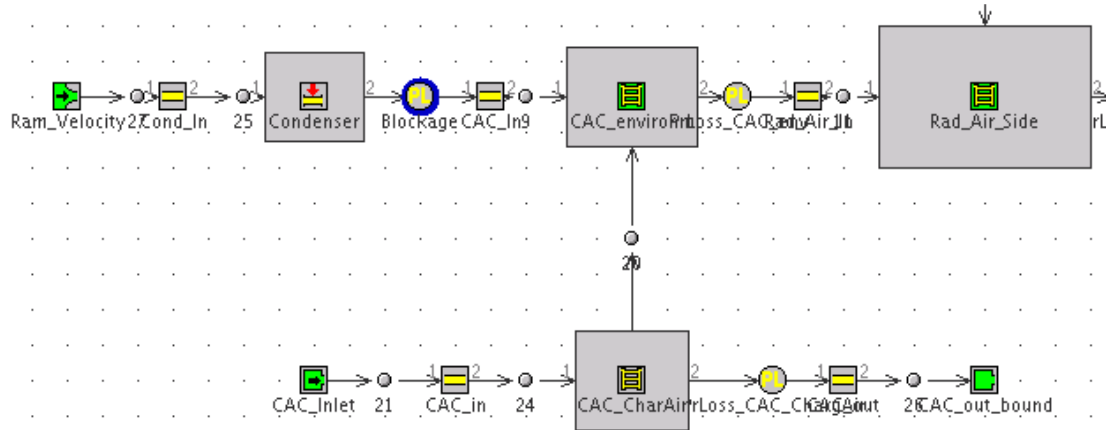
Ram_Velocity 27 1 Cond_In 2 25 1 Condenser 2 PL Blockage 1 CAC_In 2 9 1 CAC_enviro PrLoss_CAC_env 2 PL 1 RamAir_In 2 11 1 Rad_Air_Side 2 rL

20

CAC_Inlet 21 1 CAC_in 2 24 1 CAC_CharAir 2 PrLoss_CAC_CharAir PL 1 CAC_out 2 26 CAC_out_bound